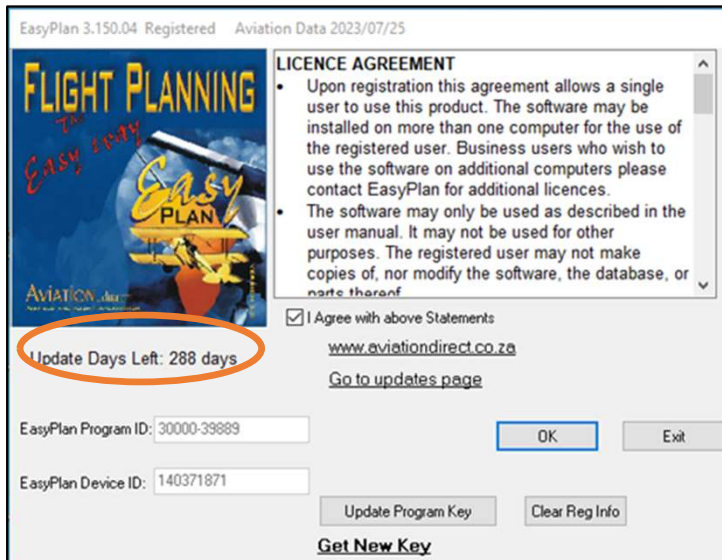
EasyPlan 3.150.04 Registered Aviation Data 2023/07/25

FLIGHT PLANNING
the Easy way
Easy PLAN
AVIATION direct

LICENCE AGREEMENT
• Upon registration this agreement allows a single user to use this product. The software may be installed on more than one computer for the use of the registered user. Business users who wish to use the software on additional computers please contact EasyPlan for additional licences.
• The software may only be used as described in the user manual. It may not be used for other purposes. The registered user may not make copies of, nor modify the software, the database, or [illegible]

I Agree with above Statements

Update Days Left: 288 days

www.aviationdirect.co.za

Go to updates page

EasyPlan Program ID: 30000-39889

OK

Exit

EasyPlan Device ID: 140371871

Update Program Key

Clear Reg Info

Get New Key